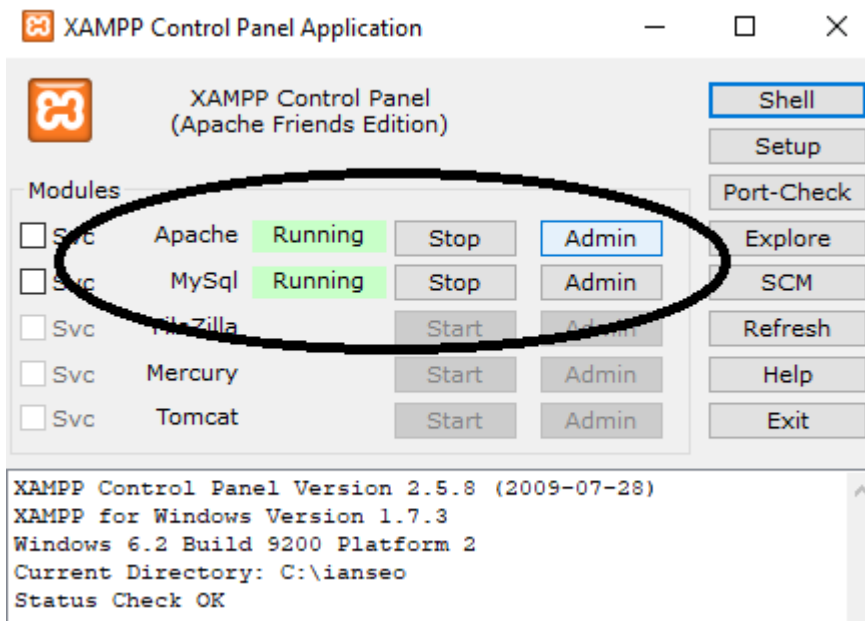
XAMPP Control Panel Application

XAMPP Control Panel
(Apache Friends Edition)

Shell
Setup
Port-Check
Explore
SCM
Refresh
Help
Exit

Modules

| | | | | |
|---|---|---|---|---|
| Svc | Apache | Running | Stop | Admin |
| Svc | MySql | Running | Stop | Admin |
| Svc | FileZilla | | Start | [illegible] |
| Svc | Mercury | | Start | Admin |
| Svc | Tomcat | | Start | Admin |

XAMPP Control Panel Version 2.5.8 (2009-07-28)
XAMPP for Windows Version 1.7.3
Windows 6.2 Build 9200 Platform 2
Current Directory: C:\ianseo
Status Check OK